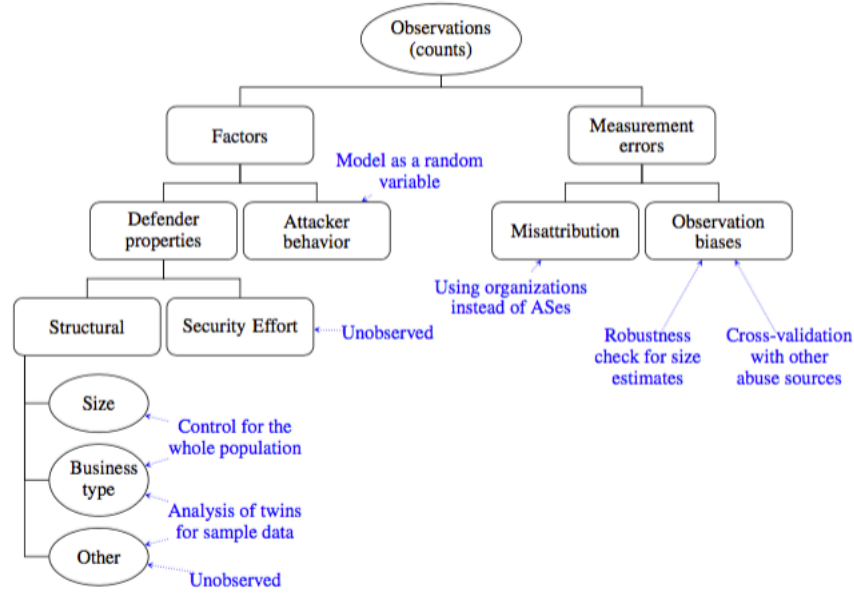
Observations (counts)

Factors

Measurement errors

Model as a random variable

Defender properties

Attacker behavior

Misattribution

Observation biases

Using organizations instead of ASes

Structural

Security Effort

Unobserved

Robustness check for size estimates

Cross-validation with other abuse sources

Size

Control for the whole population

Business type

Analysis of twins for sample data

Other

Unobserved